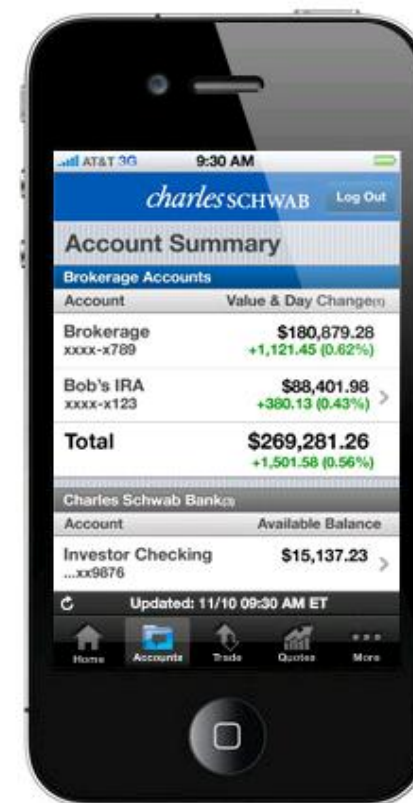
AT&T 3G 9:30 AM

charles SCHWAB Log Out

Account Summary

Brokerage Accounts

| Account | Value & Day Change(1) |
|---|---|
| Brokerage xxxx-x789 | $180,879.28 +1,121.45 (0.62%) |
| Bob's IRA xxxx-x123 | $88,401.98 +380.13 (0.43%) |
| Total | $269,281.26 +1,501.58 (0.56%) |

Charles Schwab Bank(2)

| Account | Available Balance |
|---|---|
| Investor Checking ...xx9876 | $15,137.23 |

Updated: 11/10 09:30 AM ET

Home Accounts Trade Quotes More